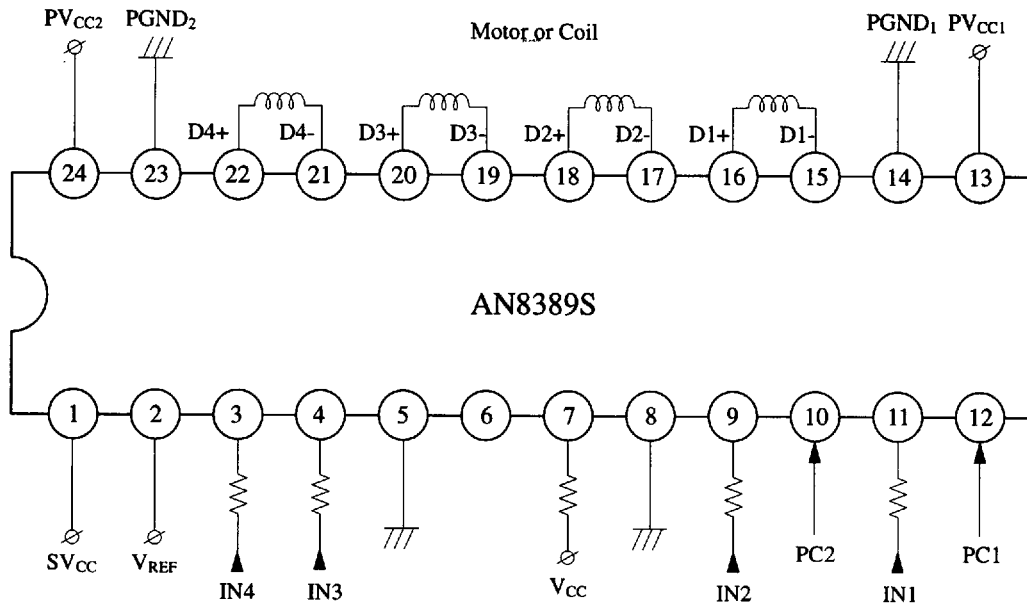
$PV_{CC2}$ $PGND_2$ Motor or Coil $PGND_1$ $PV_{CC1}$

D4+ D4- D3+ D3- D2+ D2- D1+ D1-

24 23 22 21 20 19 18 17 16 15 14 13

AN8389S

1 2 3 4 5 6 7 8 9 10 11 12

$SV_{CC}$ $V_{REF}$ IN4 IN3 $V_{CC}$ IN2 PC2 IN1 PC1